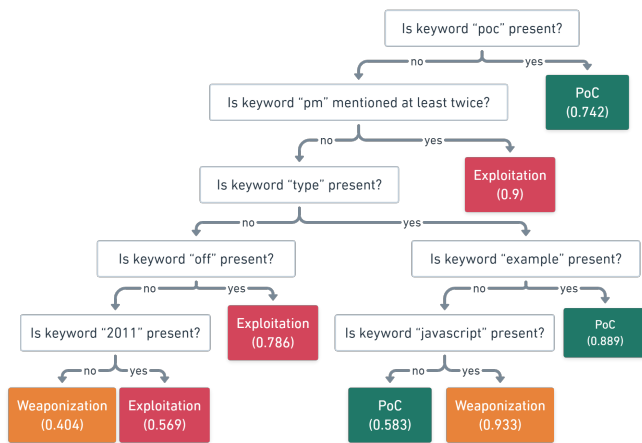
Is keyword “poc” present?

no

yes

PoC
(0.742)

Is keyword “pm” mentioned at least twice?

no

yes

Exploitation
(0.9)

Is keyword “type” present?

no

yes

Is keyword “off” present?

no

yes

Exploitation
(0.786)

Is keyword “2011” present?

no

yes

Weaponization
(0.404)

Exploitation
(0.569)

Is keyword “example” present?

no

yes

PoC
(0.889)

Is keyword “javascript” present?

no

yes

PoC
(0.583)

Weaponization
(0.933)